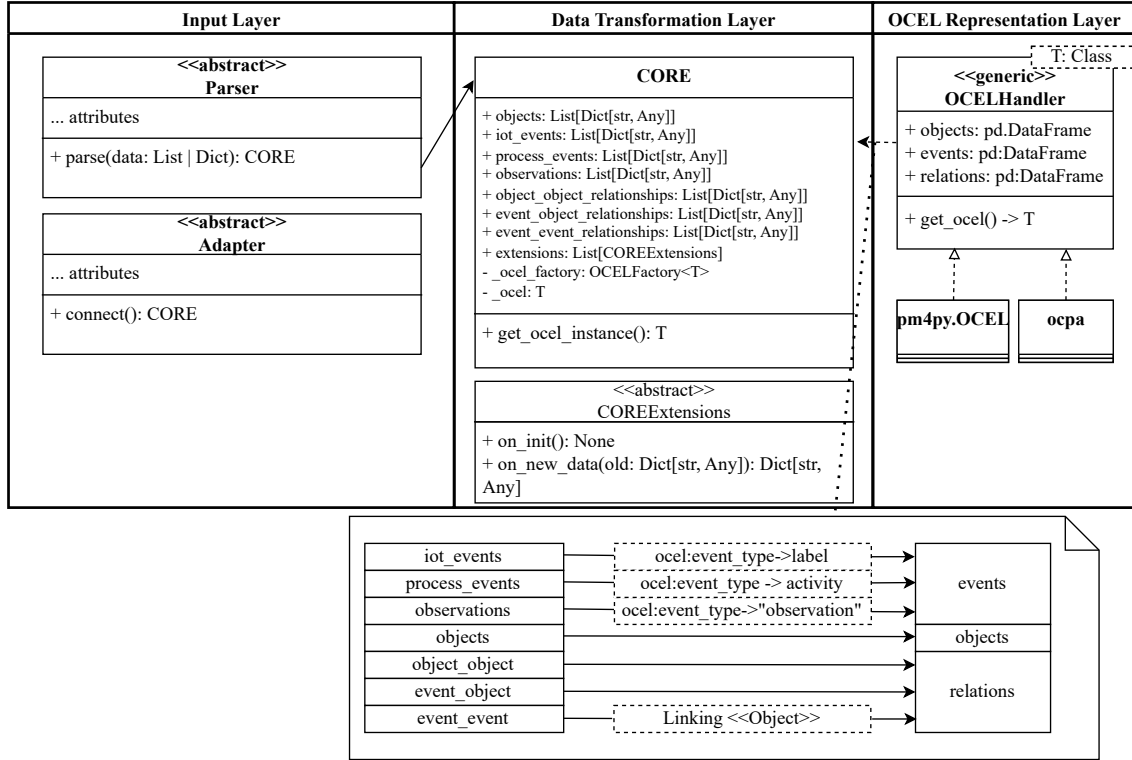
Input Layer

<<abstract>>
Parser

... attributes

+ parse(data: List | Dict): CORE

<<abstract>>
Adapter

... attributes

+ connect(): CORE

Data Transformation Layer

CORE

+ objects: List[Dict[str, Any]]
+ iot_events: List[Dict[str, Any]]
+ process_events: List[Dict[str, Any]]
+ observations: List[Dict[str, Any]]
+ object_object_relationships: List[Dict[str, Any]]
+ event_object_relationships: List[Dict[str, Any]]
+ event_event_relationships: List[Dict[str, Any]]
+ extensions: List[COREExtensions]
- _ocel_factory: OCELFactory<T>
- _ocel: T

+ get_ocel_instance(): T

<<abstract>>
COREExtensions

+ on_init(): None
+ on_new_data(old: Dict[str, Any]): Dict[str, Any]

OCEL Representation Layer

T: Class

<<generic>>
OCELHandler

+ objects: pd.DataFrame
+ events: pd:DataFrame
+ relations: pd:DataFrame

+ get_ocel() -> T

pm4py.OCEL

ocpa

| iot_events | ocel:event_type->label | events |
|---|---|---|
| process_events | ocel:event_type -> activity | events |
| observations | ocel:event_type->"observation" | events |
| objects | | objects |
| object_object | | relations |
| event_object | | relations |
| event_event | Linking <<Object>> | relations |